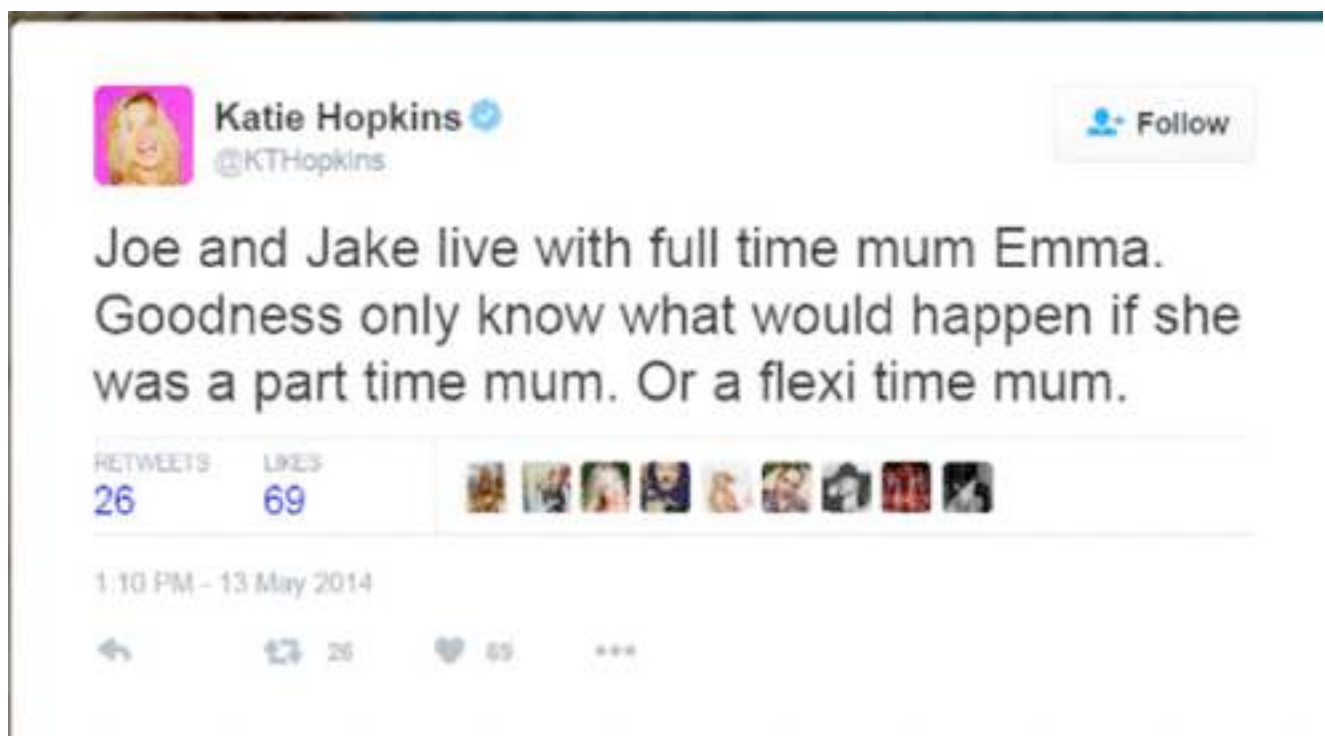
Katie Hopkins
@KTHopkins

Follow

Joe and Jake live with full time mum Emma. Goodness only know what would happen if she was a part time mum. Or a flexi time mum.

RETWEETS
26

LIKES
69

1:10 PM - 13 May 2014

26

69